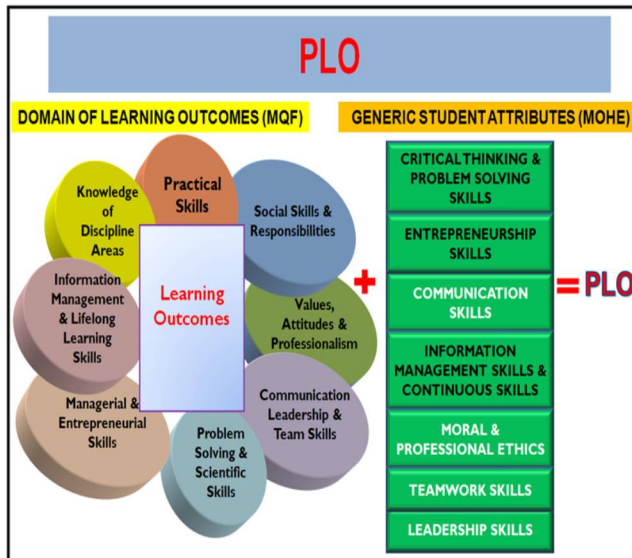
PLO

DOMAIN OF LEARNING OUTCOMES (MQF)

GENERIC STUDENT ATTRIBUTES (MOHE)

Knowledge of Discipline Areas

Practical Skills

Social Skills & Responsibilities

Information Management & Lifelong Learning Skills

Learning Outcomes

Values, Attitudes & Professionalism

Managerial & Entrepreneurial Skills

Communication Leadership & Team Skills

Problem Solving & Scientific Skills

+

CRITICAL THINKING & PROBLEM SOLVING SKILLS

ENTREPRENEURSHIP SKILLS

COMMUNICATION SKILLS

INFORMATION MANAGEMENT SKILLS & CONTINUOUS SKILLS

MORAL & PROFESSIONAL ETHICS

TEAMWORK SKILLS

LEADERSHIP SKILLS

= PLO